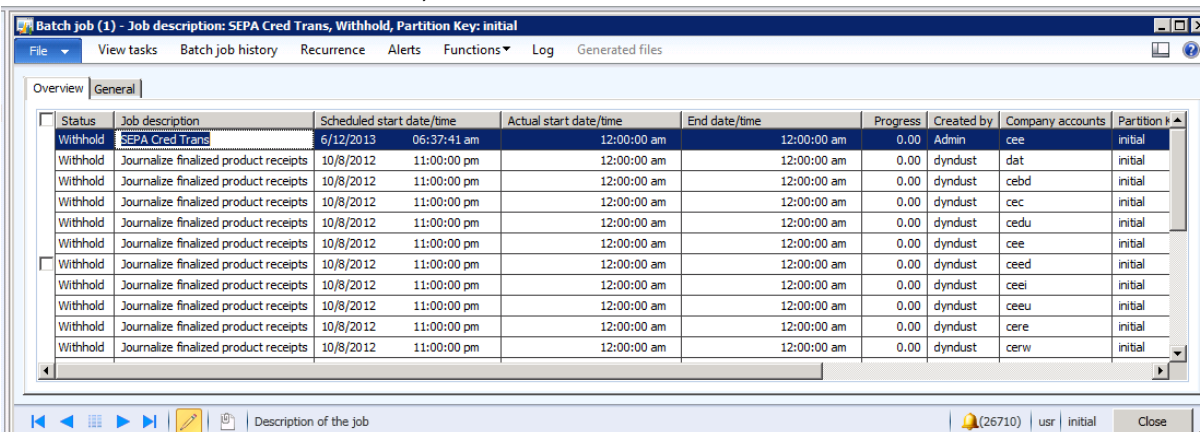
Batch job (1) - Job description: SEPA Cred Trans, Withhold, Partition Key: initial

File | View tasks | Batch job history | Recurrence | Alerts | Functions | Log | Generated files

Overview | General

| Status | Job description | Scheduled start date/time | | Actual start date/time | End date/time | Progress | Created by | Company accounts | Partition K |
|---|---|---|---|---|---|---|---|---|---|
| Withhold | SEPA Cred Trans | 6/12/2013 | 06:37:41 am | 12:00:00 am | 12:00:00 am | 0.00 | Admin | cee | initial |
| Withhold | Journalize finalized product receipts | 10/8/2012 | 11:00:00 pm | 12:00:00 am | 12:00:00 am | 0.00 | dyndust | dat | initial |
| Withhold | Journalize finalized product receipts | 10/8/2012 | 11:00:00 pm | 12:00:00 am | 12:00:00 am | 0.00 | dyndust | cebd | initial |
| Withhold | Journalize finalized product receipts | 10/8/2012 | 11:00:00 pm | 12:00:00 am | 12:00:00 am | 0.00 | dyndust | cec | initial |
| Withhold | Journalize finalized product receipts | 10/8/2012 | 11:00:00 pm | 12:00:00 am | 12:00:00 am | 0.00 | dyndust | cedu | initial |
| Withhold | Journalize finalized product receipts | 10/8/2012 | 11:00:00 pm | 12:00:00 am | 12:00:00 am | 0.00 | dyndust | cee | initial |
| Withhold | Journalize finalized product receipts | 10/8/2012 | 11:00:00 pm | 12:00:00 am | 12:00:00 am | 0.00 | dyndust | ceed | initial |
| Withhold | Journalize finalized product receipts | 10/8/2012 | 11:00:00 pm | 12:00:00 am | 12:00:00 am | 0.00 | dyndust | ceei | initial |
| Withhold | Journalize finalized product receipts | 10/8/2012 | 11:00:00 pm | 12:00:00 am | 12:00:00 am | 0.00 | dyndust | ceeu | initial |
| Withhold | Journalize finalized product receipts | 10/8/2012 | 11:00:00 pm | 12:00:00 am | 12:00:00 am | 0.00 | dyndust | cere | initial |
| Withhold | Journalize finalized product receipts | 10/8/2012 | 11:00:00 pm | 12:00:00 am | 12:00:00 am | 0.00 | dyndust | cerw | initial |

Description of the job | (26710) | usr | initial | Close